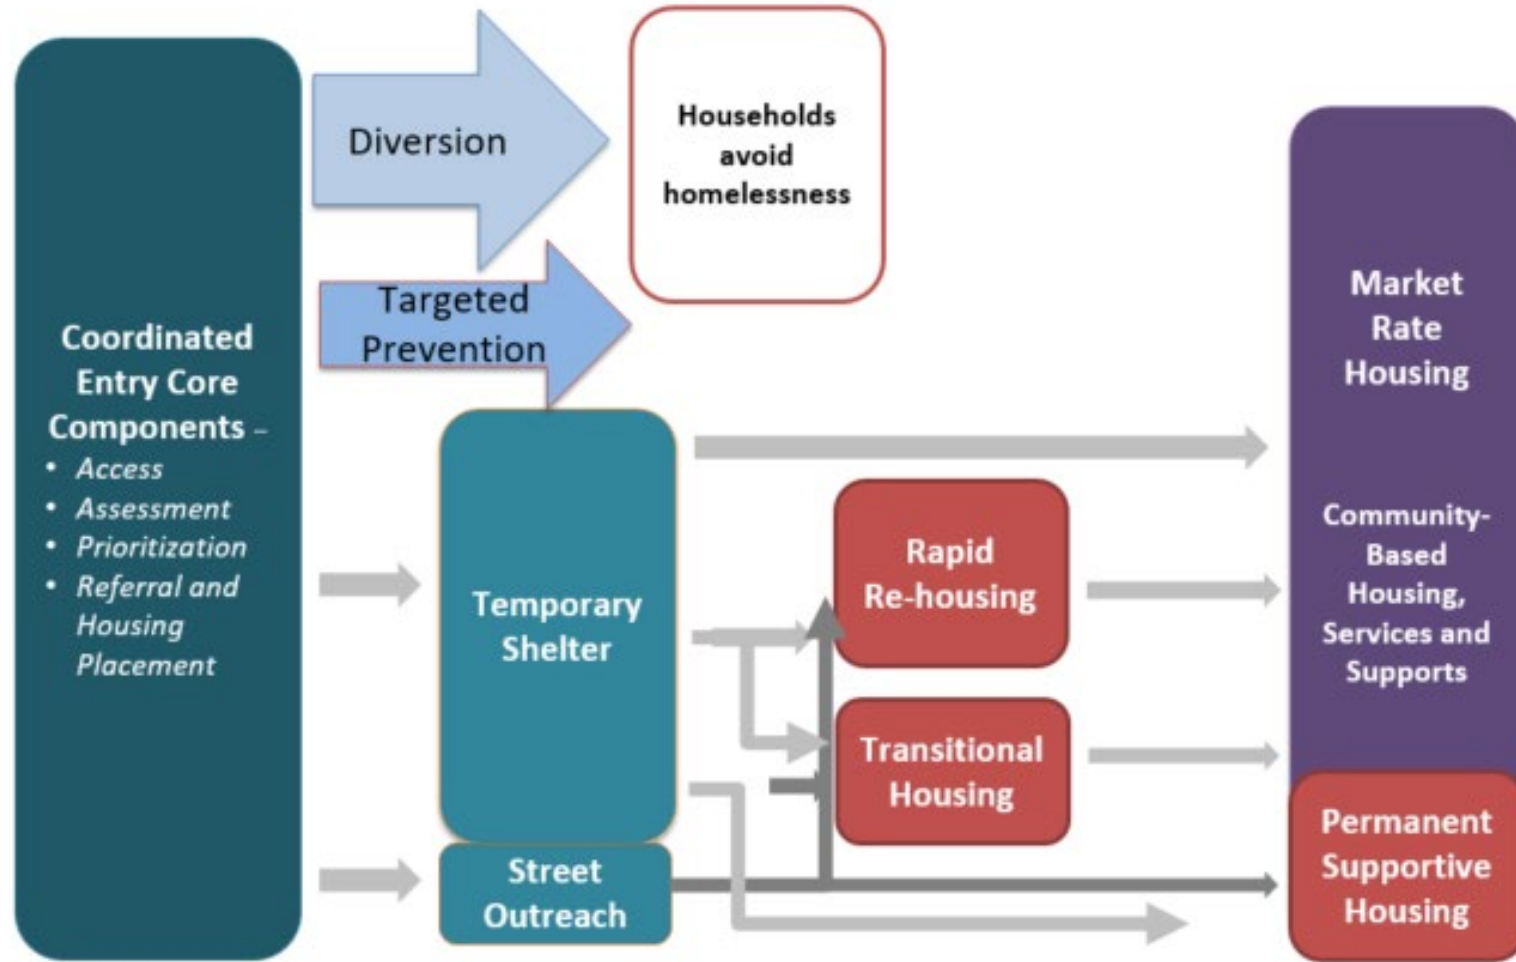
Coordinated Entry Core Components –
• Access
• Assessment
• Prioritization
• Referral and Housing Placement

Diversion

Targeted Prevention

Households avoid homelessness

Temporary Shelter

Street Outreach

Rapid Re-housing

Transitional Housing

Market Rate Housing

Community-Based Housing, Services and Supports

Permanent Supportive Housing